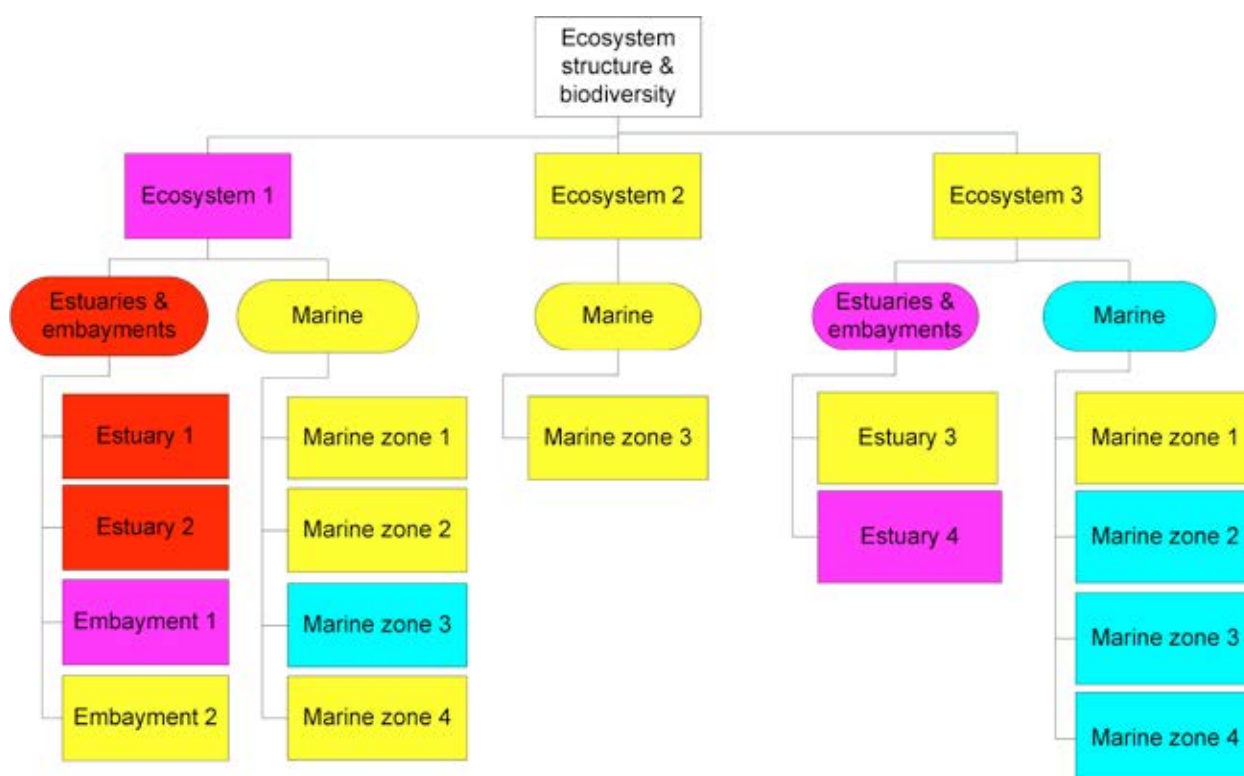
Ecosystem structure & biodiversity

Ecosystem 1

Estuaries & embayments

Estuary 1

Estuary 2

Embayment 1

Embayment 2

Marine

Marine zone 1

Marine zone 2

Marine zone 3

Marine zone 4

Ecosystem 2

Marine

Marine zone 3

Ecosystem 3

Estuaries & embayments

Estuary 3

Estuary 4

Marine

Marine zone 1

Marine zone 2

Marine zone 3

Marine zone 4